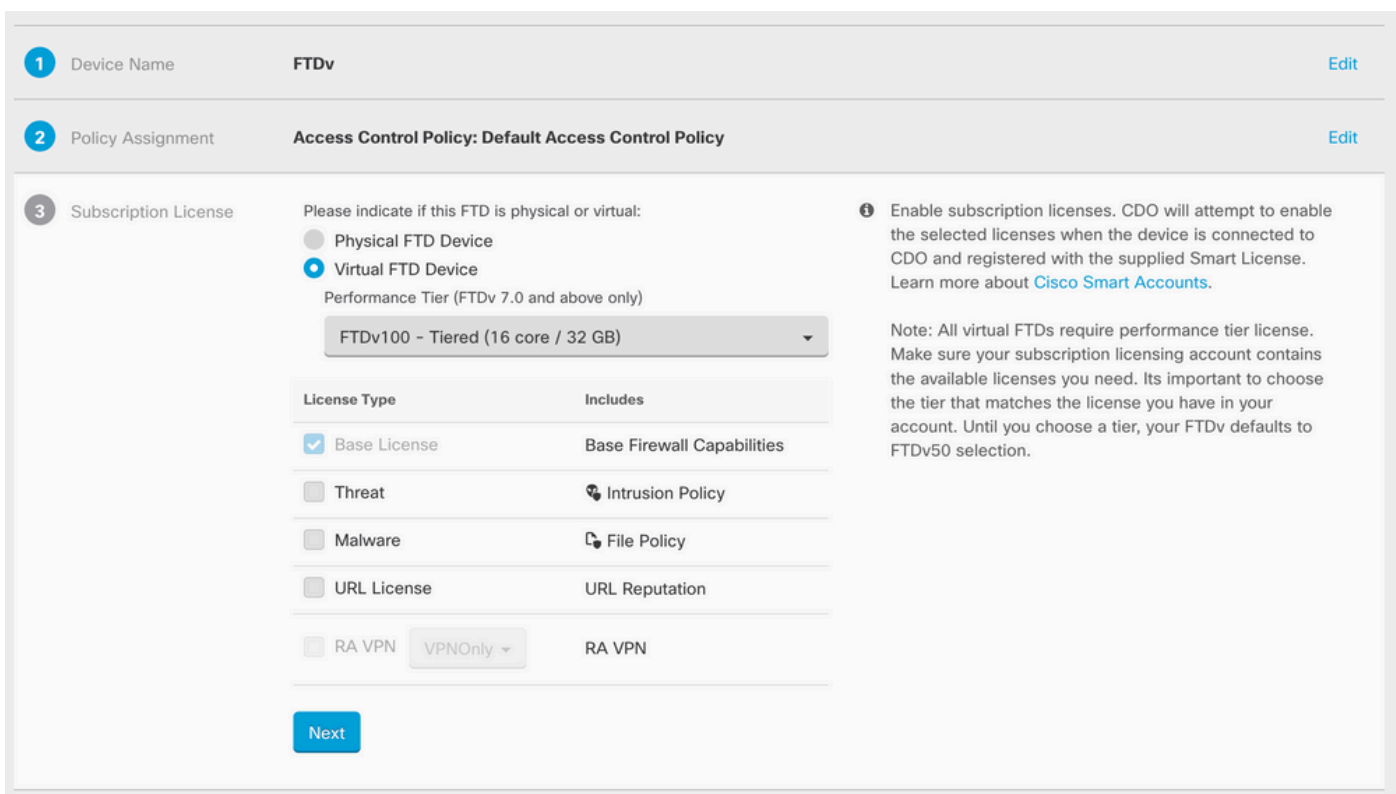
1 Device Name FTDv Edit

2 Policy Assignment Access Control Policy: Default Access Control Policy Edit

3 Subscription License

Please indicate if this FTD is physical or virtual:

Physical FTD Device

Virtual FTD Device

Performance Tier (FTDv 7.0 and above only)

FTDv100 - Tiered (16 core / 32 GB)

| License Type | Includes |
|---|---|
| Base License | Base Firewall Capabilities |
| Threat | Intrusion Policy |
| Malware | File Policy |
| URL License | URL Reputation |
| RA VPN VPNOnly | RA VPN |

Next

Enable subscription licenses. CDO will attempt to enable the selected licenses when the device is connected to CDO and registered with the supplied Smart License. Learn more about Cisco Smart Accounts.

Note: All virtual FTDs require performance tier license. Make sure your subscription licensing account contains the available licenses you need. Its important to choose the tier that matches the license you have in your account. Until you choose a tier, your FTDv defaults to FTDv50 selection.